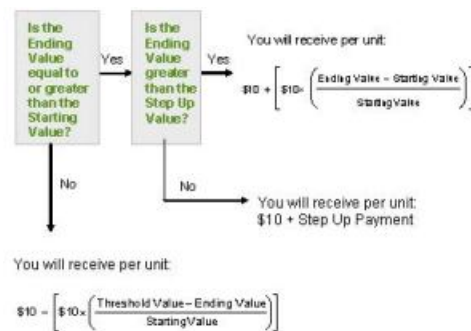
Is the Ending Value equal to or greater than the Starting Value?

Yes

Is the Ending Value greater than the Step Up Value?

Yes

You will receive per unit:

$\$10 + \left[\$10 \times \left(\frac{\text{Ending Value} - \text{Starting Value}}{\text{Starting Value}}\right)\right]$

No

No

You will receive per unit:
$10 + Step Up Payment

You will receive per unit:

$\$10 - \left[\$10 \times \left(\frac{\text{Threshold Value} - \text{Ending Value}}{\text{Starting Value}}\right)\right]$